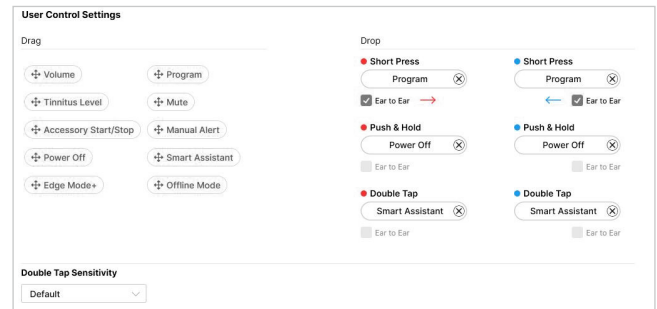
User Control Settings

Drag

Volume
Program
Tinnitus Level
Mute
Accessory Start/Stop
Manual Alert
Power Off
Smart Assistant
Edge Mode+
Offline Mode

Drop

Short Press
Program
Ear to Ear

Short Press
Program
Ear to Ear

Push & Hold
Power Off
Ear to Ear

Push & Hold
Power Off
Ear to Ear

Double Tap
Smart Assistant
Ear to Ear

Double Tap
Smart Assistant
Ear to Ear

Double Tap Sensitivity
Default